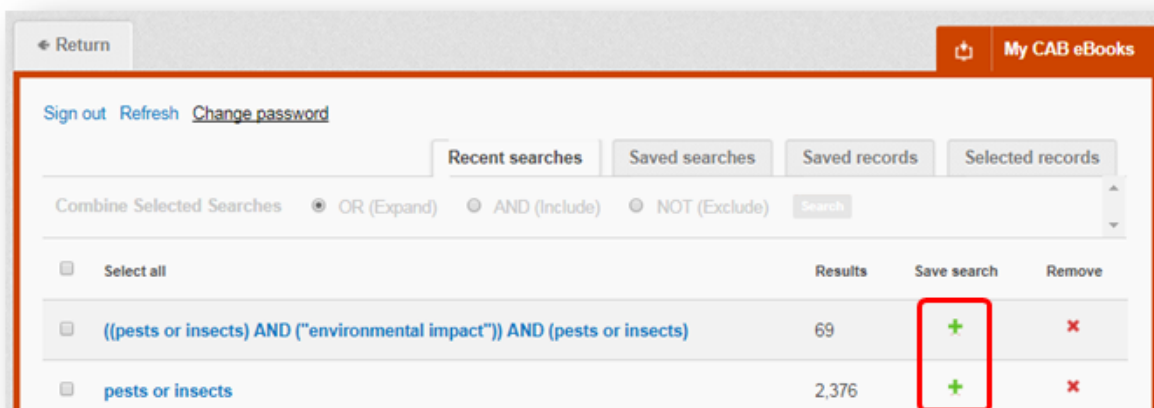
Return

My CAB eBooks

Sign out Refresh Change password

Recent searches | Saved searches | Saved records | Selected records

Combine Selected Searches OR (Expand) AND (Include) NOT (Exclude) Search

| | Select all | Results | Save search | Remove |
|---|---|---|---|---|
| | ((pests or insects) AND ("environmental impact")) AND (pests or insects) | 69 | + | × |
| | pests or insects | 2,376 | + | × |